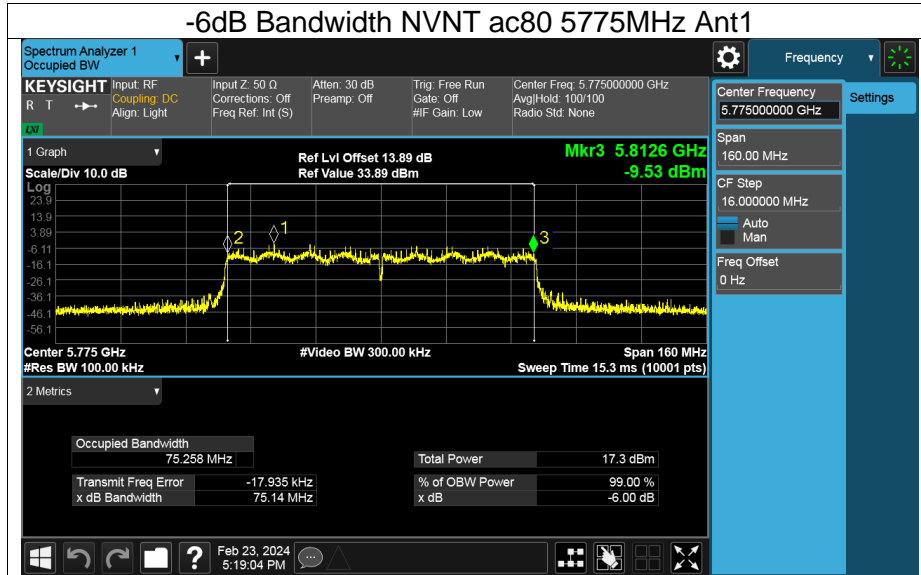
-6dB Bandwidth NVNT ac80 5775MHz Ant1

Spectrum Analyzer 1
Occupied BW

Frequency

KEYSIGHT Input: RF
R T
Coupling: DC
Align: Light
LXI

Input Z: 50 Ω
Corrections: Off
Freq Ref: Int (S)

Atten: 30 dB
Preamp: Off

Trig: Free Run
Gate: Off
#IF Gain: Low

Center Freq: 5.775000000 GHz
Avg|Hold: 100/100
Radio Std: None

Center Frequency
5.775000000 GHz

Settings

1 Graph
Scale/Div 10.0 dB
Log

Ref Lvl Offset 13.89 dB
Ref Value 33.89 dBm

Mkr3 5.8126 GHz
-9.53 dBm

23.9
13.9
3.89
-6.11
-16.1
-26.1
-36.1
-46.1
-56.1

2
1
3

Center 5.775 GHz
#Res BW 100.00 kHz

#Video BW 300.00 kHz

Span 160 MHz
Sweep Time 15.3 ms (10001 pts)

Span
160.00 MHz

CF Step
16.000000 MHz
Auto
Man

Freq Offset
0 Hz

2 Metrics

| Occupied Bandwidth | |
|---|---|
| 75.258 MHz | |

| Total Power | 17.3 dBm |
|---|---|

| Transmit Freq Error | -17.935 kHz |
|---|---|
| x dB Bandwidth | 75.14 MHz |

| % of OBW Power | 99.00 % |
|---|---|
| x dB | -6.00 dB |

Feb 23, 2024
5:19:04 PM